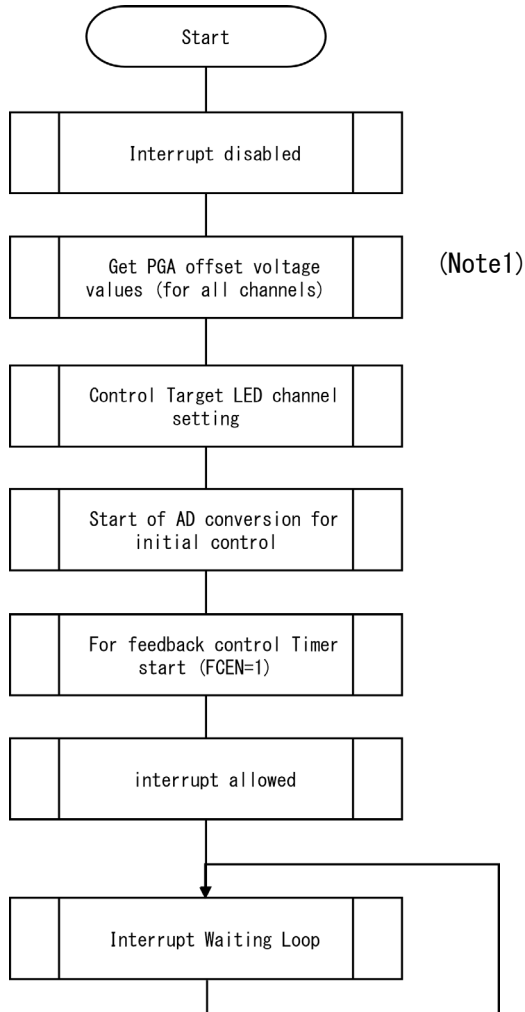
Start

Interrupt disabled

Get PGA offset voltage values (for all channels)

(Note1)

Control Target LED channel setting

Start of AD conversion for initial control

For feedback control Timer start (FCEN=1)

interrupt allowed

Interrupt Waiting Loop